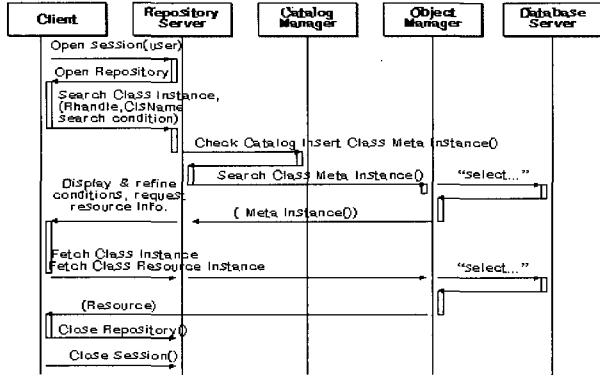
Client

Repository Server

Catalog Manager

Object Manager

Database Server

Open Session(User)

Open Repository

Search Class Instance, (Rhandle,ClsName Search condition)

Check Catalog Insert Class Meta Instance()

Search Class Meta Instance()

"Select..."

Display & refine conditions, request resource Info.

( Meta Instance())

Fetch Class Instance

Fetch Class Resource Instance

"Select..."

(Resource)

Close Repository()

Close Session()